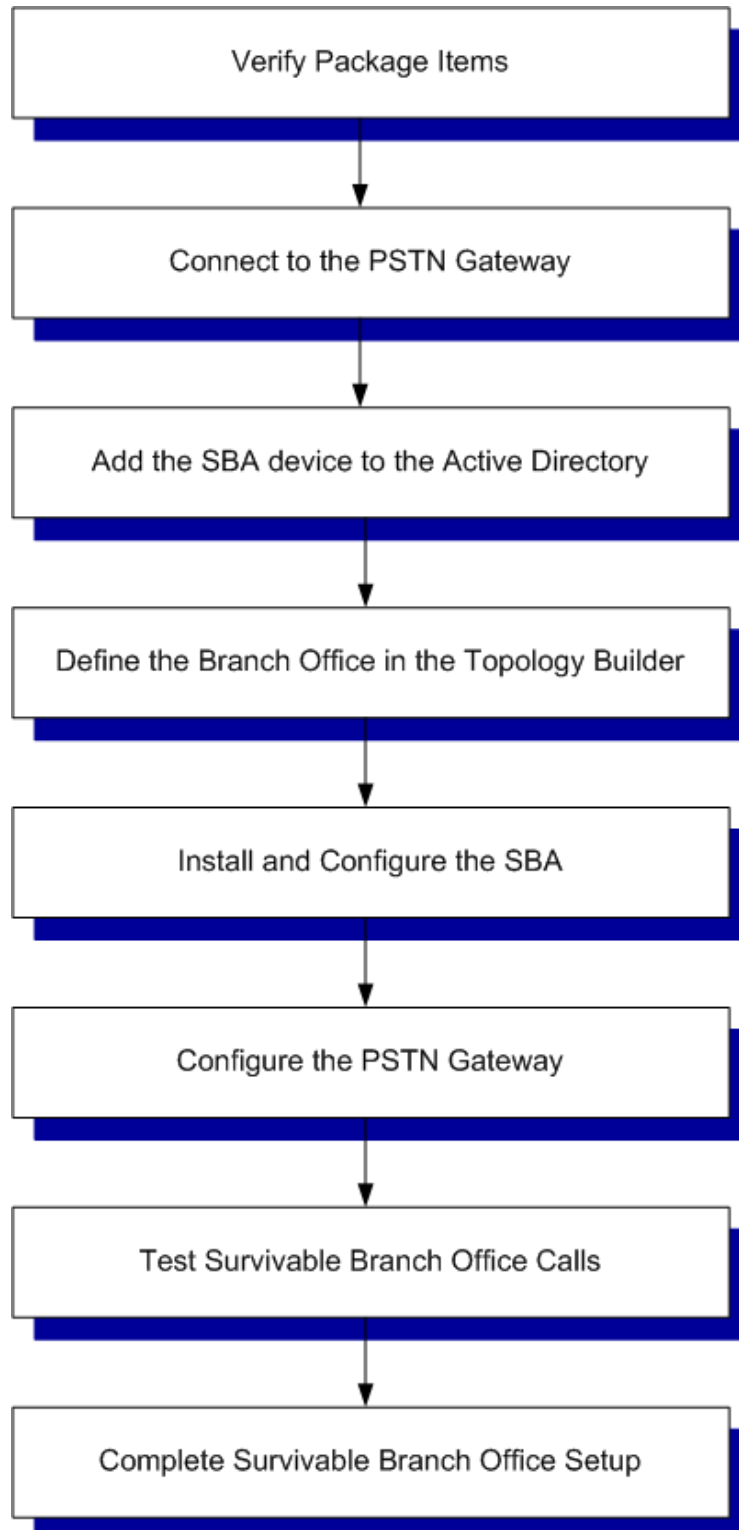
Verify Package Items

Connect to the PSTN Gateway

Add the SBA device to the Active Directory

Define the Branch Office in the Topology Builder

Install and Configure the SBA

Configure the PSTN Gateway

Test Survivable Branch Office Calls

Complete Survivable Branch Office Setup